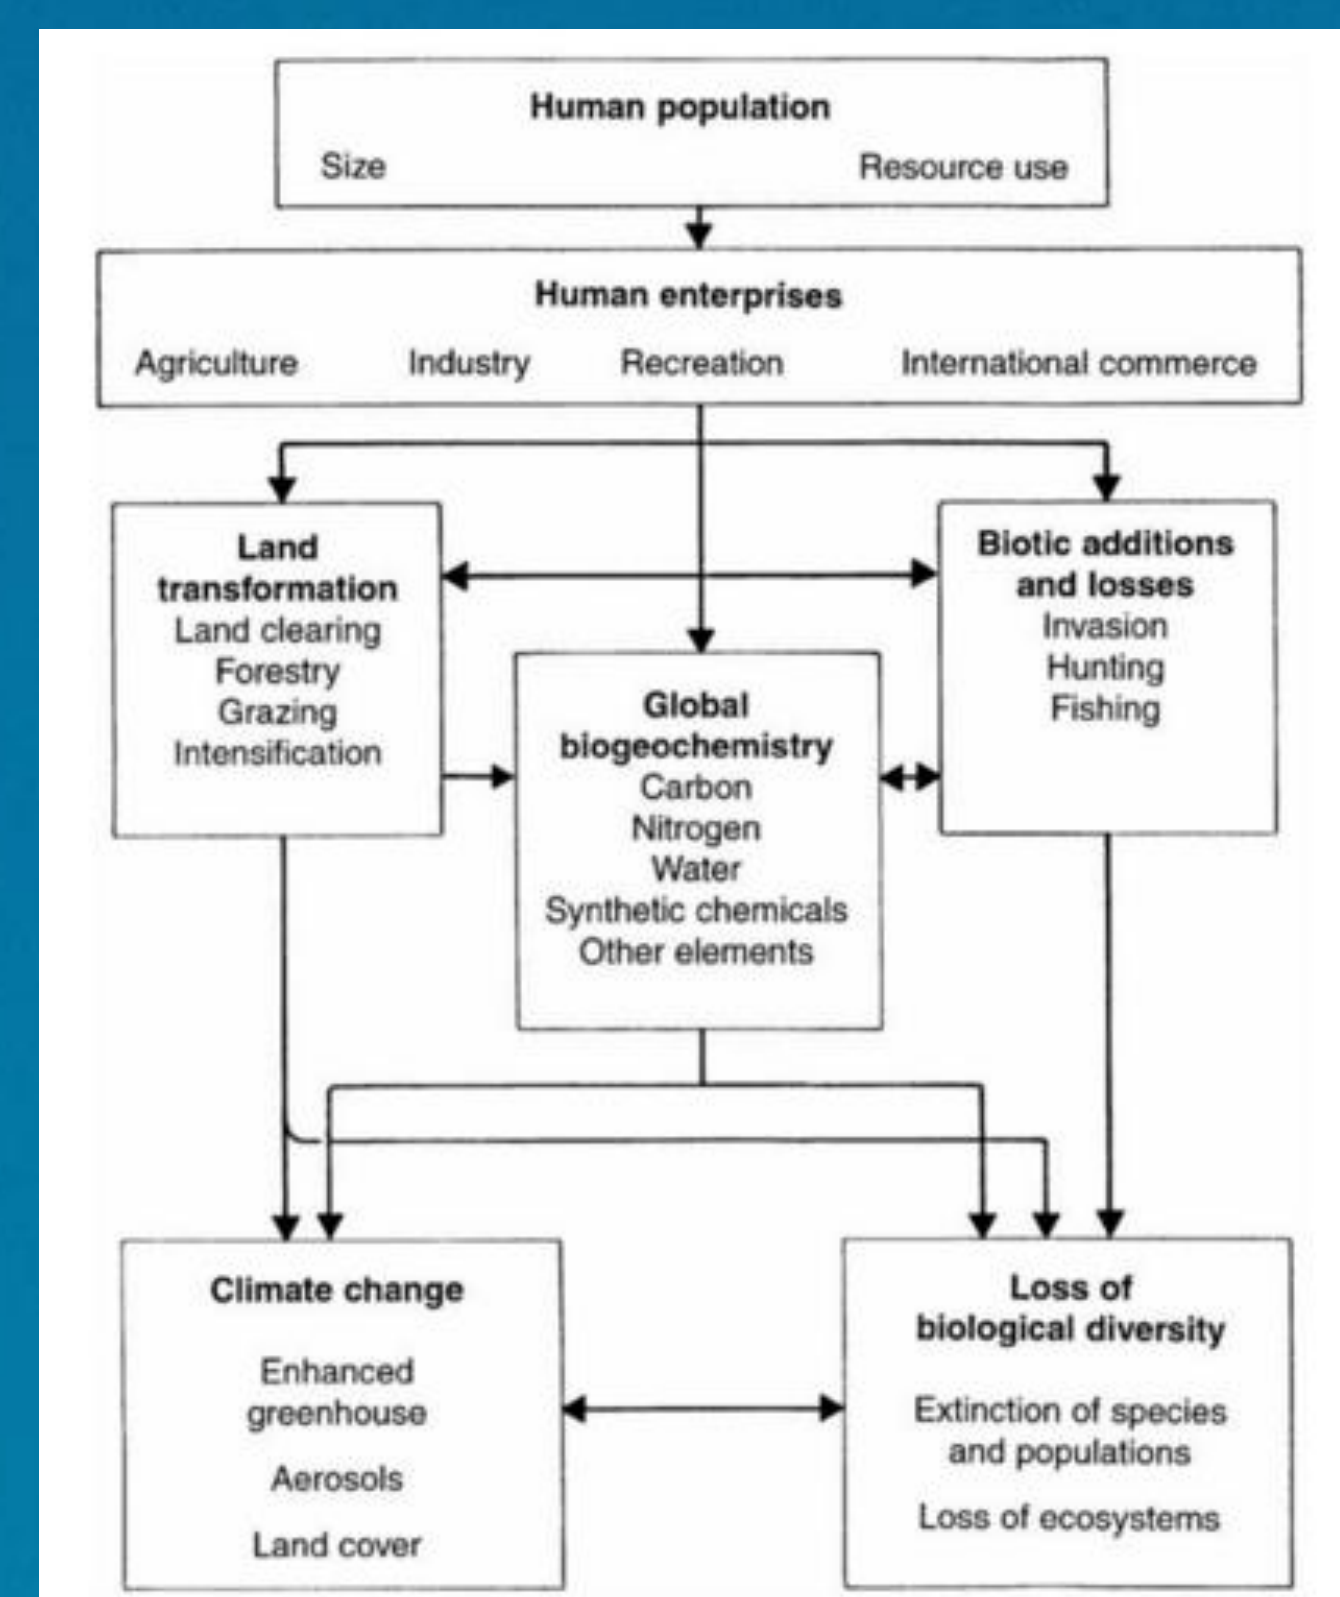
Human population

Size Resource use

Human enterprises

Agriculture Industry Recreation International commerce

Land transformation
Land clearing
Forestry
Grazing
Intensification

Biotic additions and losses
Invasion
Hunting
Fishing

Global biogeochemistry
Carbon
Nitrogen
Water
Synthetic chemicals
Other elements

Climate change

Enhanced greenhouse

Aerosols

Land cover

Loss of biological diversity

Extinction of species and populations

Loss of ecosystems